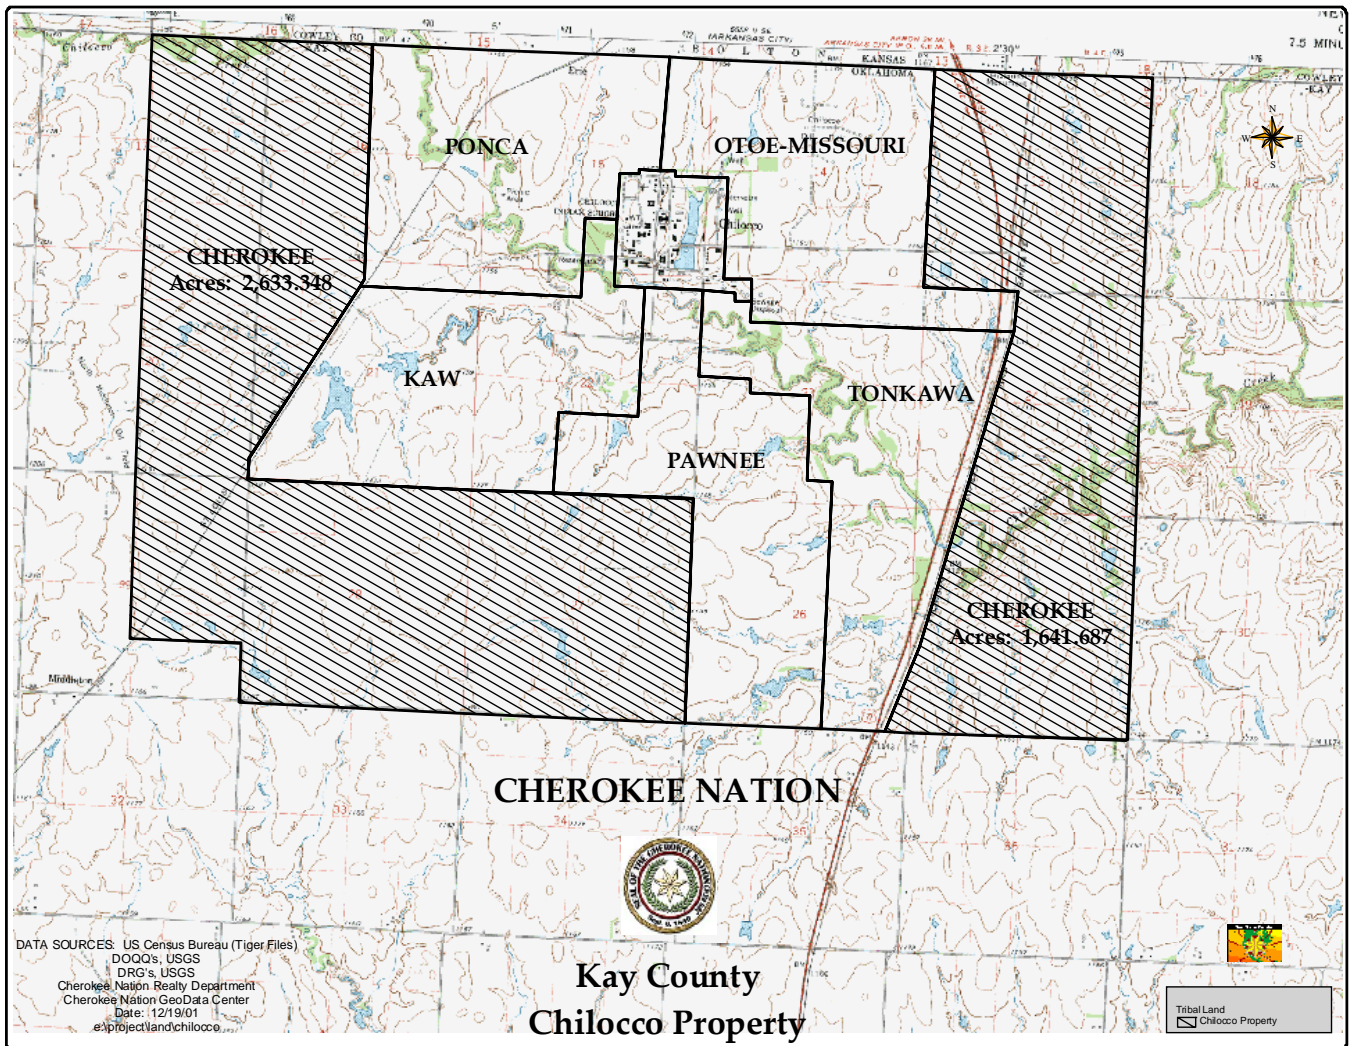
PONCA
OTOE-MISSOURI
CHEROKEE
Acres: 2,633.348
KAW
TONKAWA
PAWNEE
CHEROKEE
Acres: 1,641.687
KANSAS
OKLAHOMA
Chilocco
7.5 MIN
N
W
E
S

CHEROKEE NATION

SEAL OF THE CHEROKEE NATION
Sept. 6, 1839

DATA SOURCES: US Census Bureau (Tiger Files)
DOQQ's, USGS
DRG's, USGS
Cherokee Nation Realty Department
Cherokee Nation GeoData Center
Date: 12/19/01
e:\project\land\chilocco

Kay County
Chilocco Property

Tribal Land
Chilocco Property